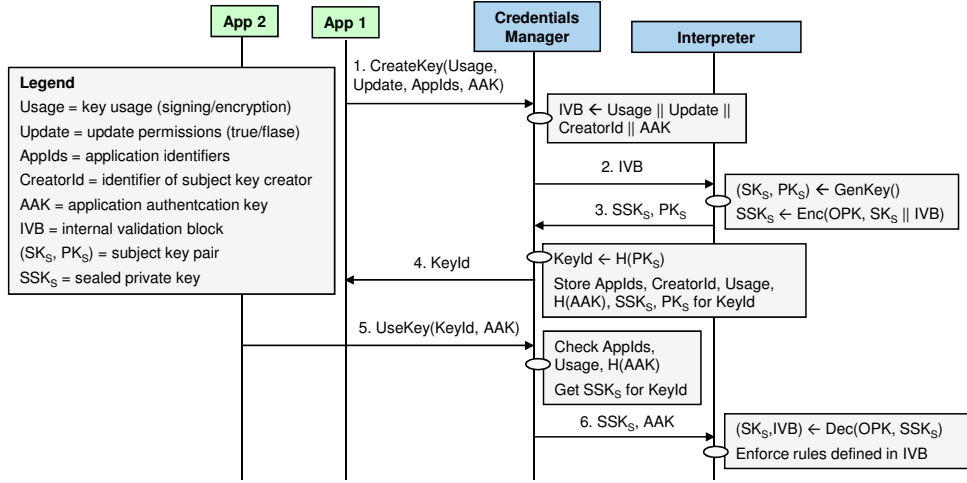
App 2

App 1

Credentials Manager

Interpreter

Legend
Usage = key usage (signing/encryption)
Update = update permissions (true/flase)
AppIds = application identifiers
CreatorId = identifier of subject key creator
AAK = application authentcation key
IVB = internal validation block
$(SK_S, PK_S)$ = subject key pair
$SSK_S$ = sealed private key

1. CreateKey(Usage, Update, AppIds, AAK)

IVB ← Usage || Update || CreatorId || AAK

2. IVB

$(SK_S, PK_S)$ ← GenKey()
$SSK_S$ ← Enc(OPK, $SK_S$ || IVB)

3. $SSK_S$, $PK_S$

KeyId ← H($PK_S$)
Store AppIds, CreatorId, Usage, H(AAK), $SSK_S$, $PK_S$ for KeyId

4. KeyId

5. UseKey(KeyId, AAK)

Check AppIds, Usage, H(AAK)
Get $SSK_S$ for KeyId

6. $SSK_S$, AAK

$(SK_S$,IVB) ← Dec(OPK, $SSK_S$)
Enforce rules defined in IVB